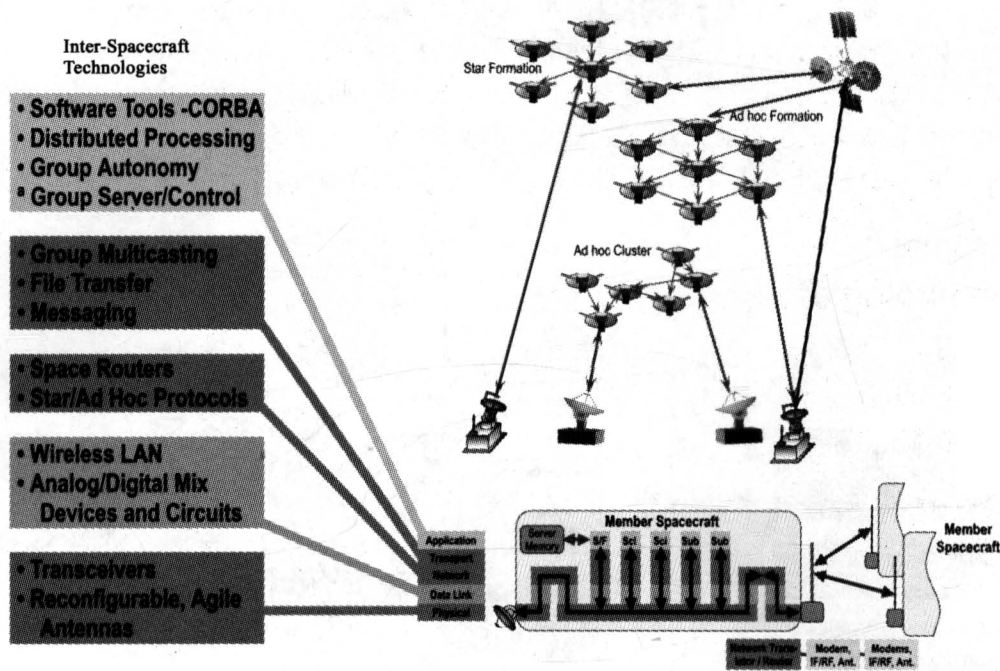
Inter-Spacecraft Technologies

• Software Tools -CORBA
• Distributed Processing
• Group Autonomy
ª Group Server/Control

• Group Multicasting
• File Transfer
• Messaging

• Space Routers
• Star/Ad Hoc Protocols

• Wireless LAN
• Analog/Digital Mix Devices and Circuits

• Transceivers
• Reconfigurable, Agile Antennas

Star Formation

Ad hoc Formation

Ad hoc Cluster

Application
Transport
Network
Data Link
Physical

Member Spacecraft

Server Memory

S/F

Sci

Sci

Sub

Sub

Member Spacecraft

Network Translator / Router

Modem, IF/RF, Ant.

Modems, IF/RF, Ant.